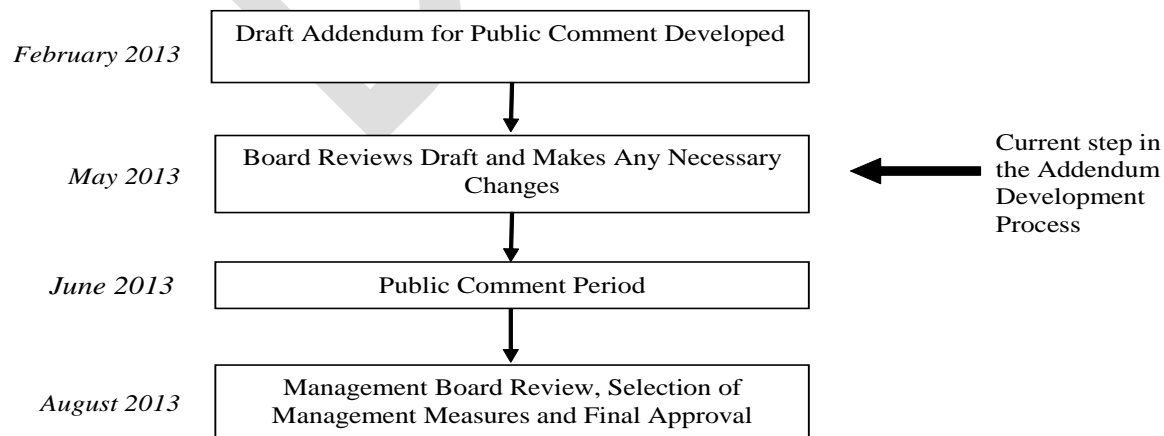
February 2013

Draft Addendum for Public Comment Developed

May 2013

Board Reviews Draft and Makes Any Necessary Changes

Current step in the Addendum Development Process

June 2013

Public Comment Period

August 2013

Management Board Review, Selection of Management Measures and Final Approval